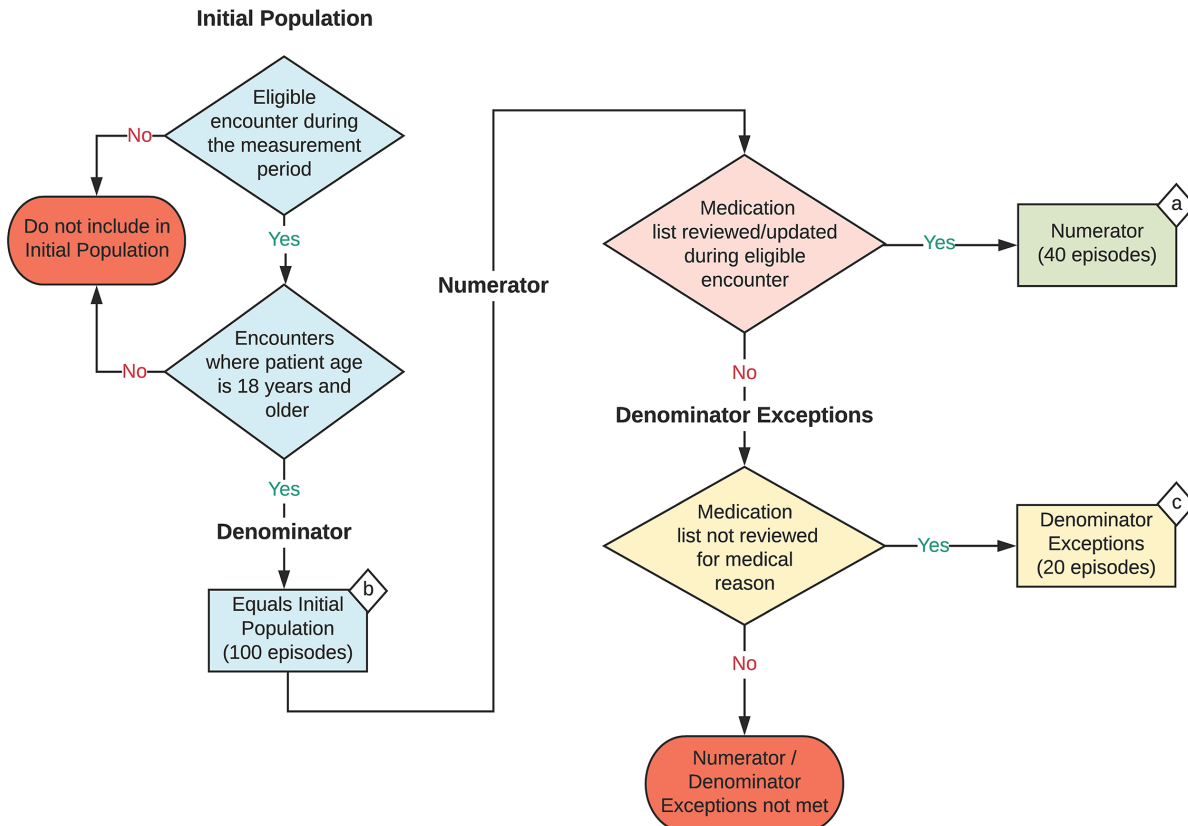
Initial Population

Eligible encounter during the measurement period

No

Do not include in Initial Population

Yes

Encounters where patient age is 18 years and older

No

Yes

Denominator

Equals Initial Population (100 episodes)

b

Numerator

Medication list reviewed/updated during eligible encounter

Yes

Numerator (40 episodes)

a

No

Denominator Exceptions

Medication list not reviewed for medical reason

Yes

Denominator Exceptions (20 episodes)

c

No

Numerator / Denominator Exceptions not met